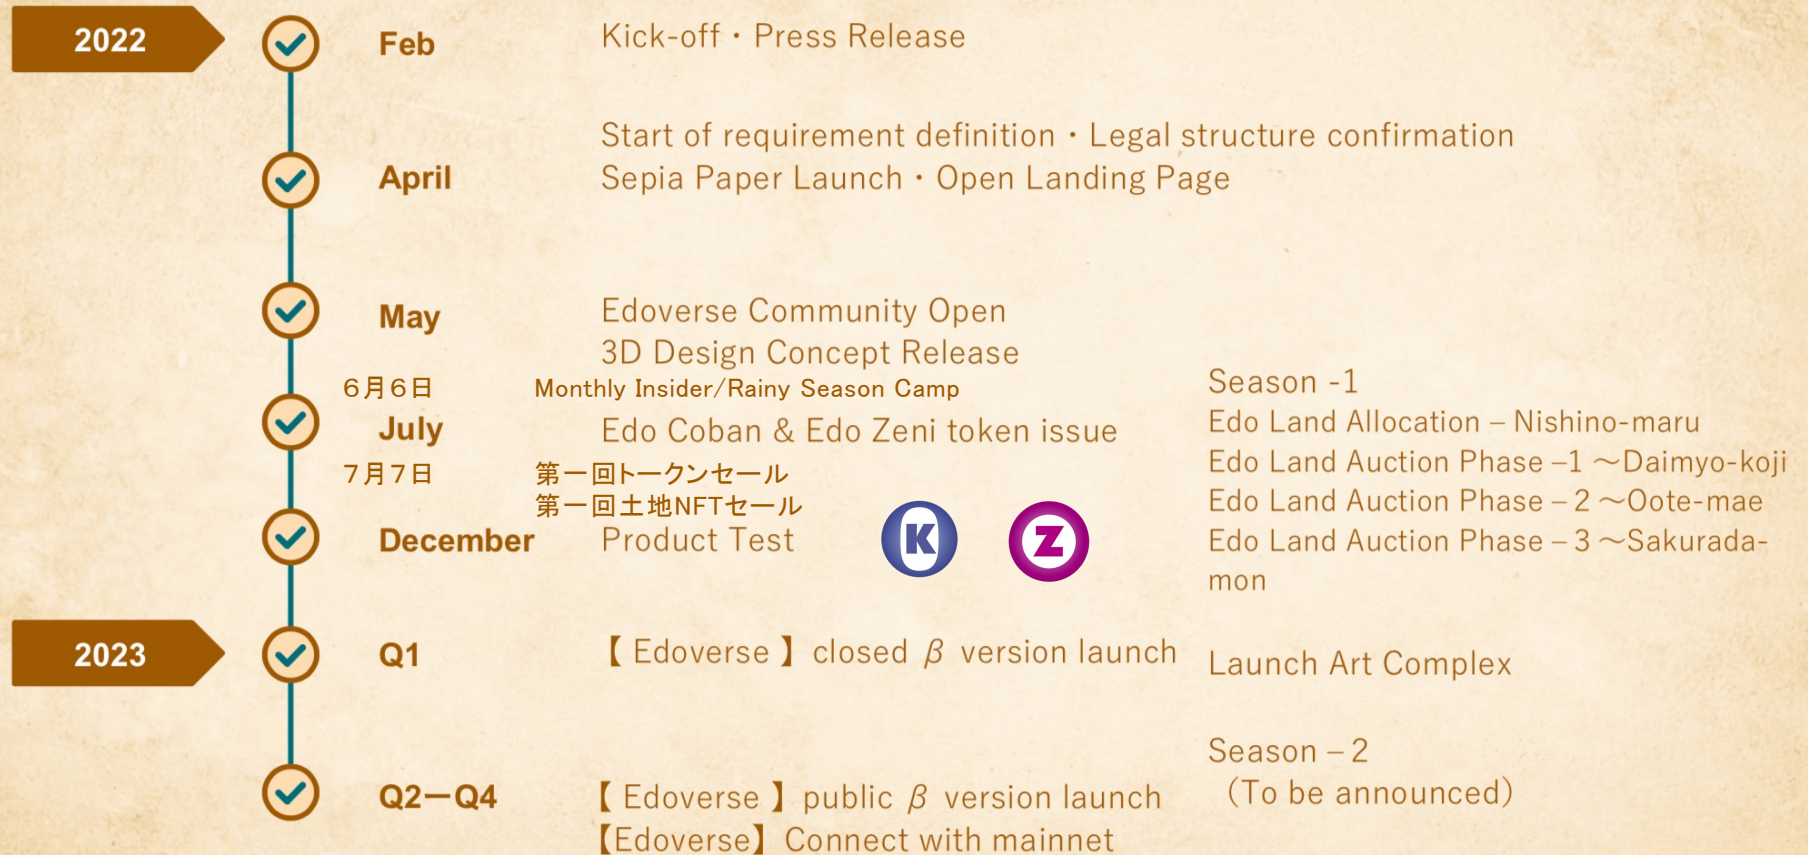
2022

Feb Kick-off・Press Release

April Start of requirement definition・Legal structure confirmation
Sepia Paper Launch・Open Landing Page

May Edoverse Community Open
3D Design Concept Release

6月6日 Monthly Insider/Rainy Season Camp

July Edo Coban & Edo Zeni token issue

7月7日 第一回トークンセール
第一回土地NFTセール

December Product Test

K Z

Season -1
Edo Land Allocation – Nishino-maru
Edo Land Auction Phase –1 ～Daimyo-koji
Edo Land Auction Phase – 2 ～Oote-mae
Edo Land Auction Phase – 3 ～Sakurada-mon

2023

Q1 【Edoverse】closed $\beta$ version launch

Launch Art Complex

Season – 2
（To be announced）

Q2—Q4 【Edoverse】public $\beta$ version launch
【Edoverse】Connect with mainnet